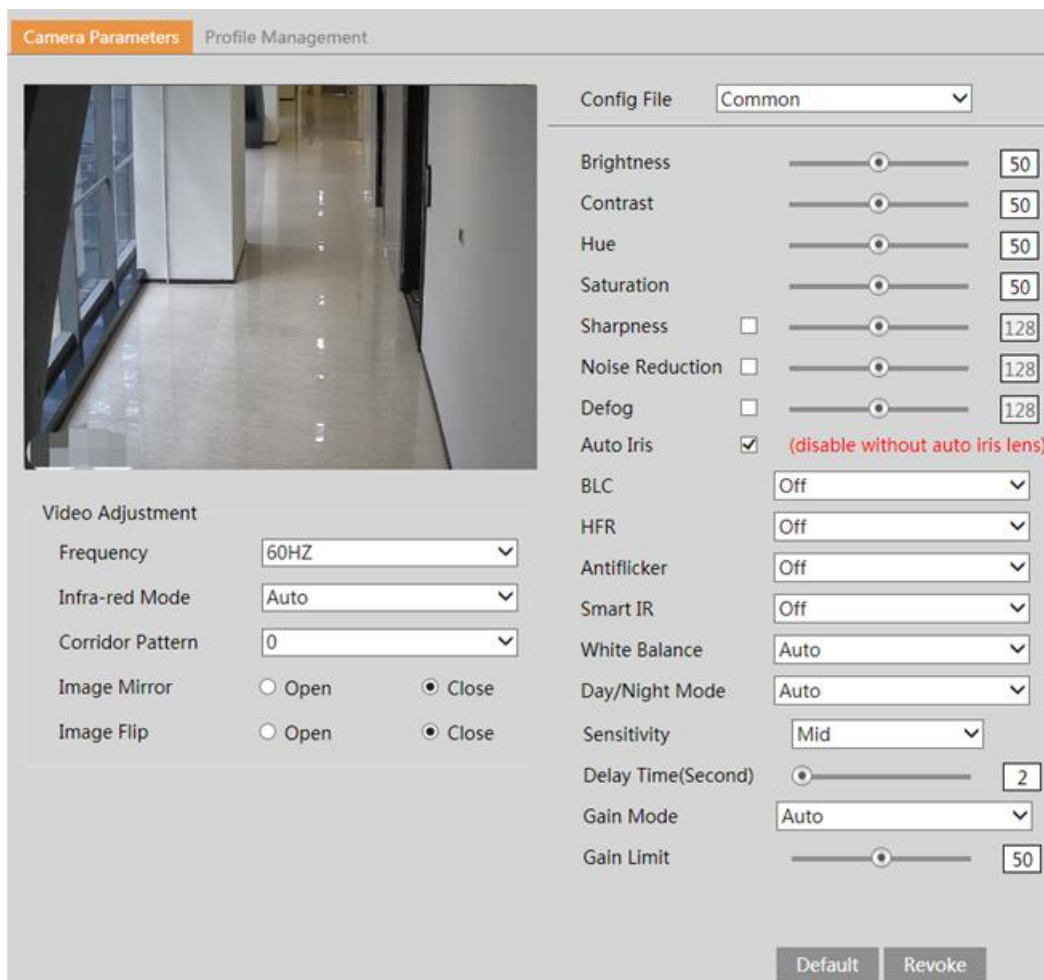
Camera Parameters Profile Management

Config File Common

Brightness 50
Contrast 50
Hue 50
Saturation 50
Sharpness 128
Noise Reduction 128
Defog 128
Auto Iris (disable without auto iris lens)
BLC Off
HFR Off
Antiflicker Off
Smart IR Off
White Balance Auto
Day/Night Mode Auto
Sensitivity Mid
Delay Time(Second) 2
Gain Mode Auto
Gain Limit 50

Video Adjustment
Frequency 60HZ
Infra-red Mode Auto
Corridor Pattern 0
Image Mirror Open Close
Image Flip Open Close

Default Revoke